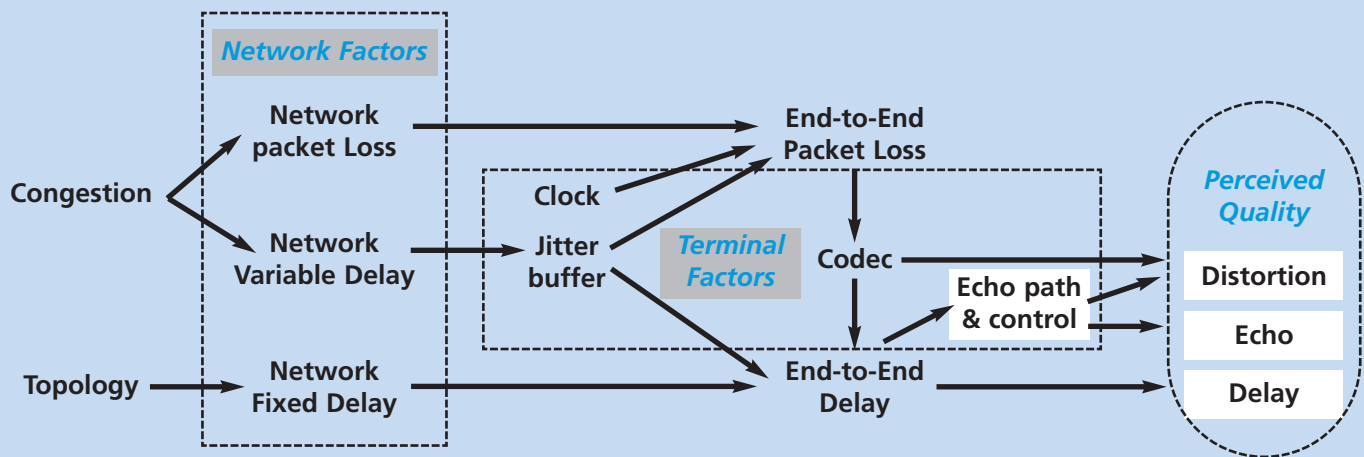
Network Factors

Congestion

Network packet Loss

Network Variable Delay

Topology

Network Fixed Delay

End-to-End Packet Loss

Clock

Jitter buffer

Terminal Factors

Codec

Echo path & control

End-to-End Delay

Perceived Quality

Distortion

Echo

Delay